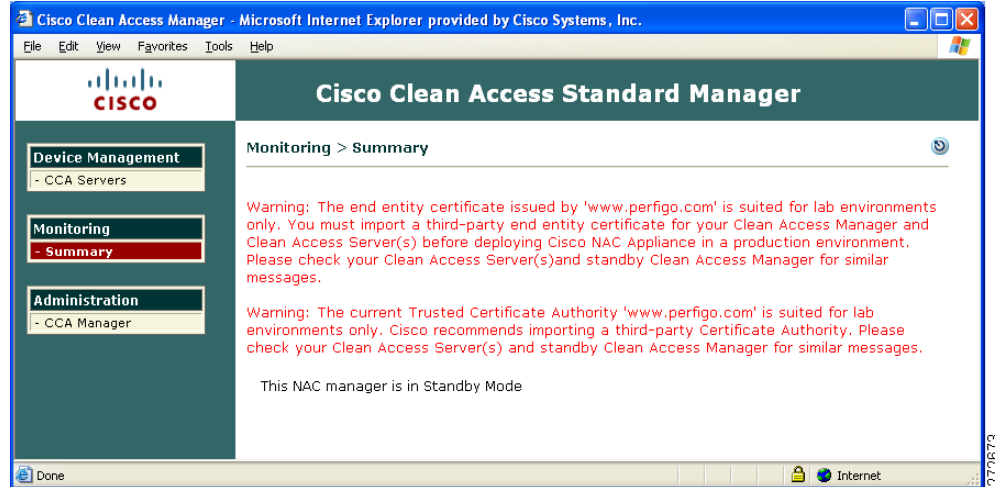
Cisco Clean Access Manager - Microsoft Internet Explorer provided by Cisco Systems, Inc.

File Edit View Favorites Tools Help

CISCO

Cisco Clean Access Standard Manager

Device Management
- CCA Servers

Monitoring
- Summary

Administration
- CCA Manager

Monitoring > Summary

Warning: The end entity certificate issued by 'www.perfigo.com' is suited for lab environments only. You must import a third-party end entity certificate for your Clean Access Manager and Clean Access Server(s) before deploying Cisco NAC Appliance in a production environment. Please check your Clean Access Server(s)and standby Clean Access Manager for similar messages.

Warning: The current Trusted Certificate Authority 'www.perfigo.com' is suited for lab environments only. Cisco recommends importing a third-party Certificate Authority. Please check your Clean Access Server(s) and standby Clean Access Manager for similar messages.

This NAC manager is in Standby Mode

Done

Internet

272673